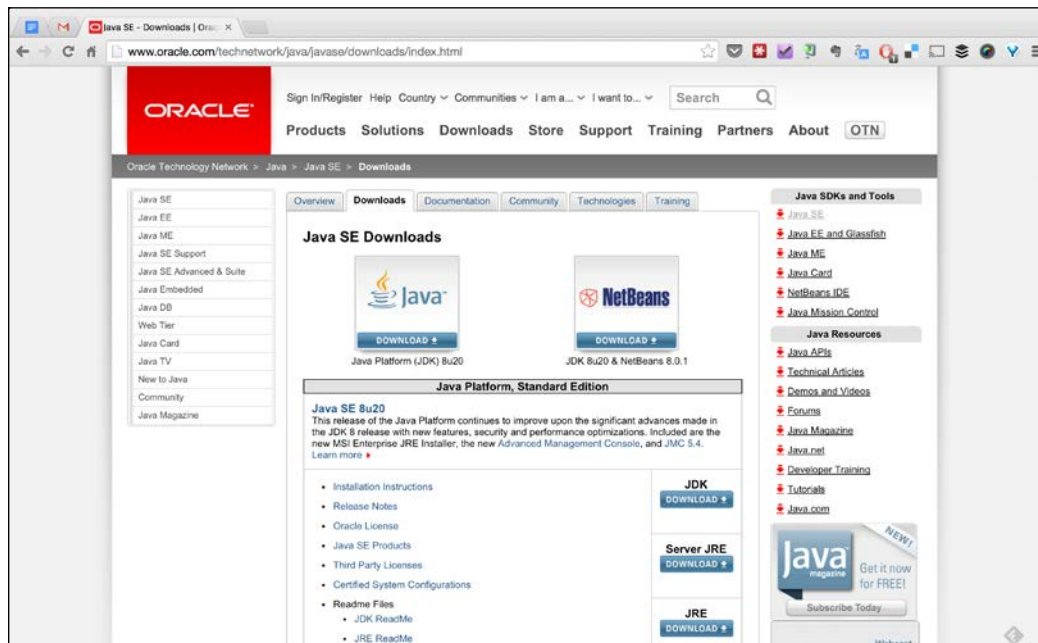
Java SE - Downloads | Orac ×

www.oracle.com/technetwork/java/javase/downloads/index.html

ORACLE

Sign In/Register Help Country Communities I am a... I want to... Search

Products Solutions Downloads Store Support Training Partners About OTN

Oracle Technology Network > Java > Java SE > Downloads

Java SE
Java EE
Java ME
Java SE Support
Java SE Advanced & Suite
Java Embedded
Java DB
Web Tier
Java Card
Java TV
New to Java
Community
Java Magazine

Overview Downloads Documentation Community Technologies Training

Java SE Downloads

Java

DOWNLOAD

Java Platform (JDK) 8u20

NetBeans

DOWNLOAD

JDK 8u20 & NetBeans 8.0.1

Java Platform, Standard Edition

Java SE 8u20

This release of the Java Platform continues to improve upon the significant advances made in the JDK 8 release with new features, security and performance optimizations. Included are the new MSI Enterprise JRE Installer, the new Advanced Management Console, and JMC 5.4. Learn more

- Installation Instructions
- Release Notes
- Oracle License
- Java SE Products
- Third Party Licenses
- Certified System Configurations
- Readme Files
 - JDK ReadMe
 - JRE ReadMe

JDK
DOWNLOAD

Server JRE
DOWNLOAD

JRE
DOWNLOAD

Java SDKs and Tools
Java SE
Java EE and Glassfish
Java ME
Java Card
NetBeans IDE
Java Mission Control

Java Resources
Java APIs
Technical Articles
Demos and Videos
Forums
Java Magazine
Java.net
Developer Training
Tutorials
Java.com

NEW!
Java magazine
Get it now for FREE!
Subscribe Today